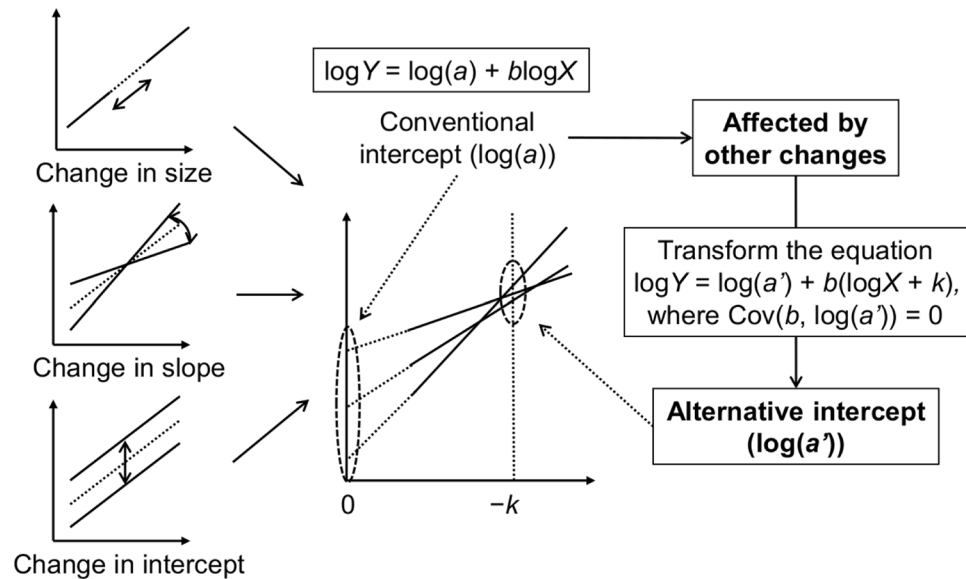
Change in size

Change in slope

Change in intercept

$\log Y = \log(a) + b\log X$

Conventional intercept ($\log(a)$)

0

$-k$

**Affected by other changes**

Transform the equation $\log Y = \log(a') + b(\log X + k)$, where $\mathrm{Cov}(b, \log(a')) = 0$

**Alternative intercept ($\log(a')$)**